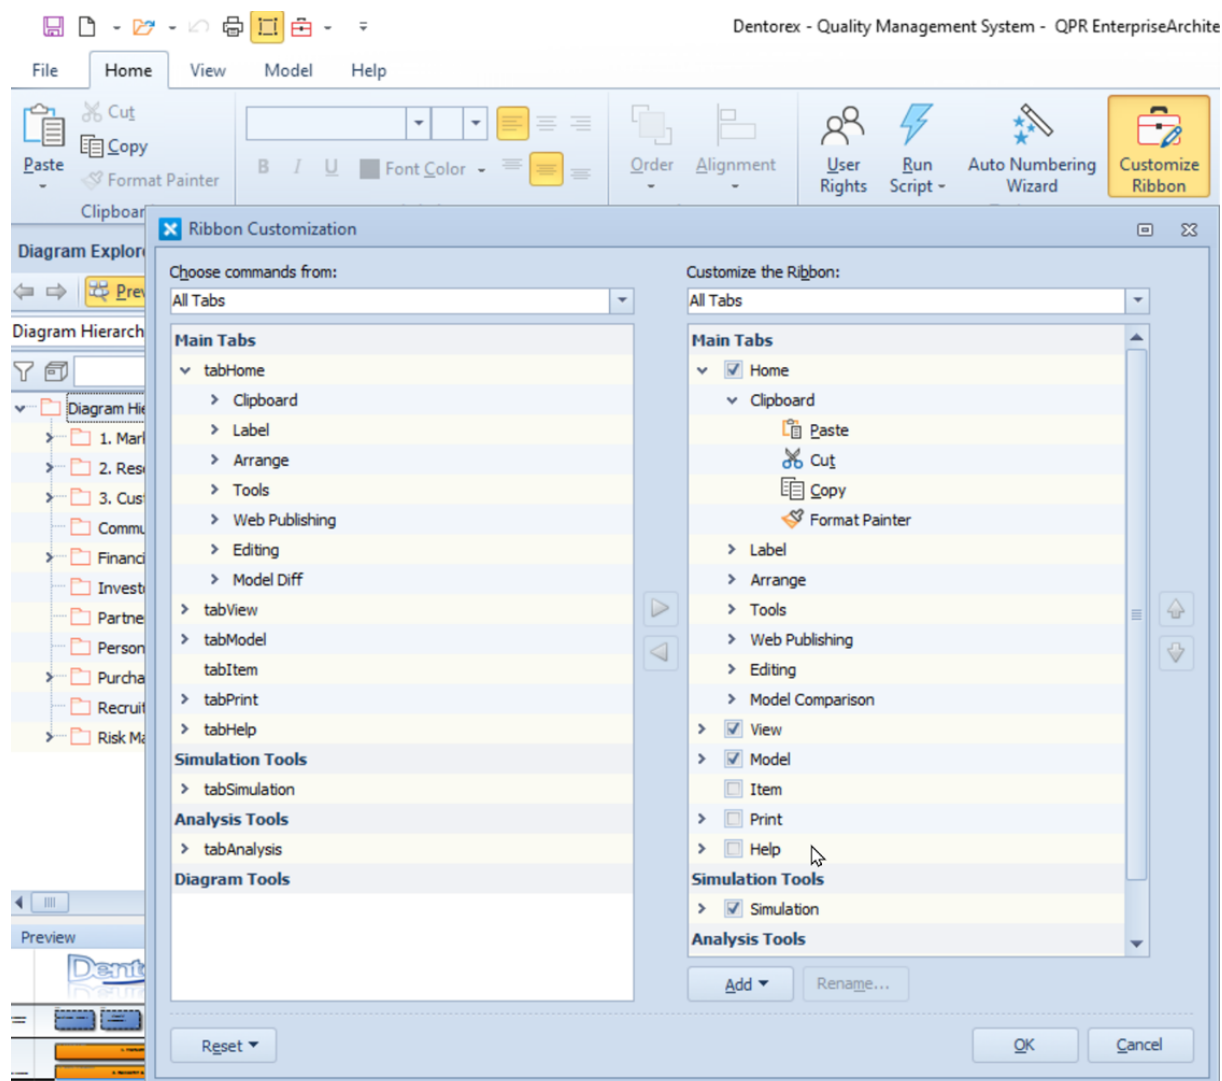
Dentorex - Quality Management System - QPR EnterpriseArchite

File Home View Model Help

Paste
Cut
Copy
Format Painter
Clipboar

Font Color

Order
Alignment

User Rights
Run Script
Auto Numbering Wizard
Customize Ribbon

Diagram Explor
Prev
Diagram Hierarch
Diagram Hi
1. Mark
2. Res
3. Cus
Commu
Financ
Invest
Partne
Person
Purcha
Recruit
Risk Ma
Preview

Ribbon Customization

Choose commands from:
All Tabs

Main Tabs
tabHome
Clipboard
Label
Arrange
Tools
Web Publishing
Editing
Model Diff
tabView
tabModel
tabItem
tabPrint
tabHelp
Simulation Tools
tabSimulation
Analysis Tools
tabAnalysis
Diagram Tools

Customize the Ribbon:
All Tabs

Main Tabs
Home
Clipboard
Paste
Cut
Copy
Format Painter
Label
Arrange
Tools
Web Publishing
Editing
Model Comparison
View
Model
Item
Print
Help
Simulation Tools
Simulation
Analysis Tools

Add
Rename...

Reset
OK
Cancel